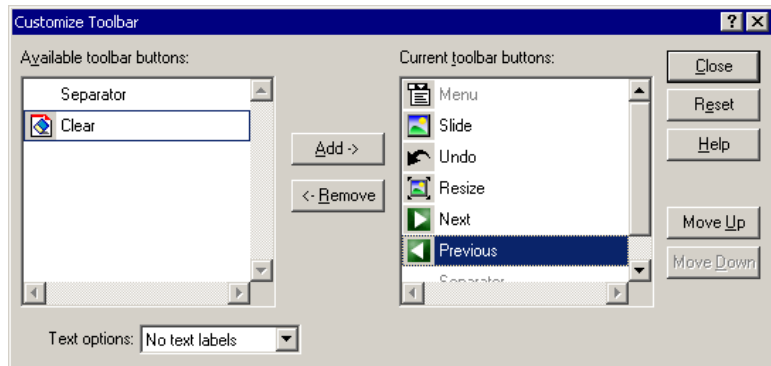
Customize Toolbar

? X

Available toolbar buttons:

Separator

Clear

Add ->

<- Remove

Current toolbar buttons:

Menu

Slide

Undo

Resize

Next

Previous

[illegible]

Close

Reset

Help

Move Up

Move Down

Text options: No text labels